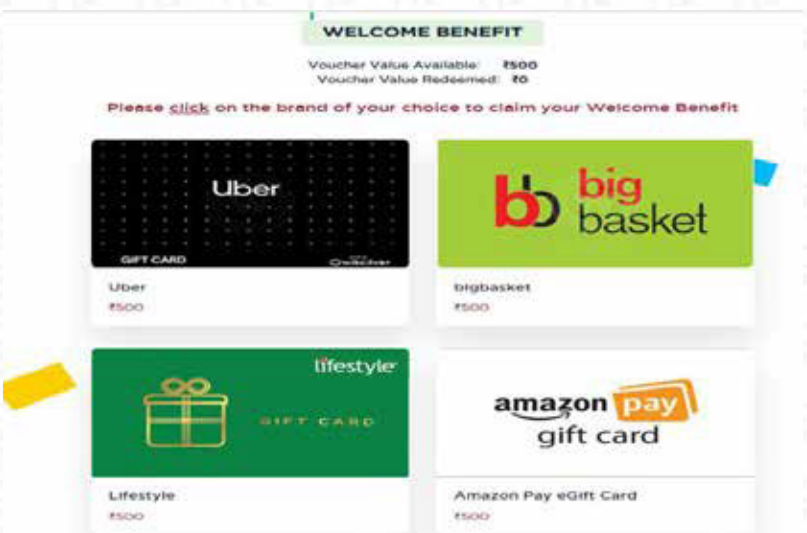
WELCOME BENEFIT

Voucher Value Available: ₹500
Voucher Value Redeemed: ₹0

Please click on the brand of your choice to claim your Welcome Benefit

Uber
GIFT CARD
Qwikcilver

Uber
₹500

bb big basket

bigbasket
₹500

lifestyle
GIFT CARD

Lifestyle
₹500

amazon pay
gift card

Amazon Pay eGift Card
₹500